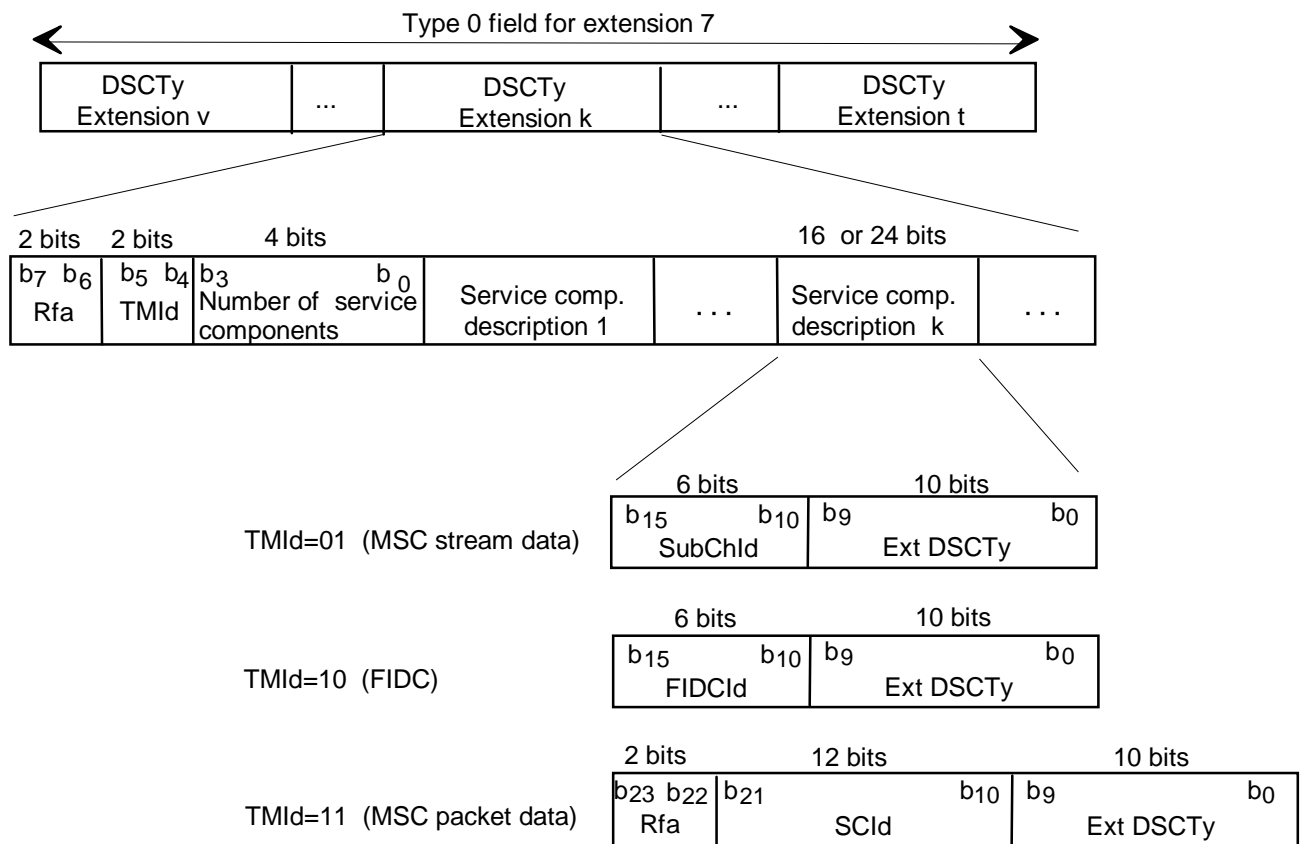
Type 0 field for extension 7

| DSCTy Extension v | ... | DSCTy Extension k | ... | DSCTy Extension t |
|---|---|---|---|---|

2 bits 2 bits 4 bits 16 or 24 bits

| $b_7$ $b_6$ Rfa | $b_5$ $b_4$ TMId | $b_3$ $b_0$ Number of service components | Service comp. description 1 | . . . | Service comp. description k | . . . |
|---|---|---|---|---|---|---|

TMId=01 (MSC stream data)

| 6 bits | 10 bits |
|---|---|
| $b_{15}$ $b_{10}$ SubChId | $b_9$ $b_0$ Ext DSCTy |

TMId=10 (FIDC)

| 6 bits | 10 bits |
|---|---|
| $b_{15}$ $b_{10}$ FIDCId | $b_9$ $b_0$ Ext DSCTy |

TMId=11 (MSC packet data)

| 2 bits | 12 bits | 10 bits |
|---|---|---|
| $b_{23}$ $b_{22}$ Rfa | $b_{21}$ $b_{10}$ SCId | $b_9$ $b_0$ Ext DSCTy |